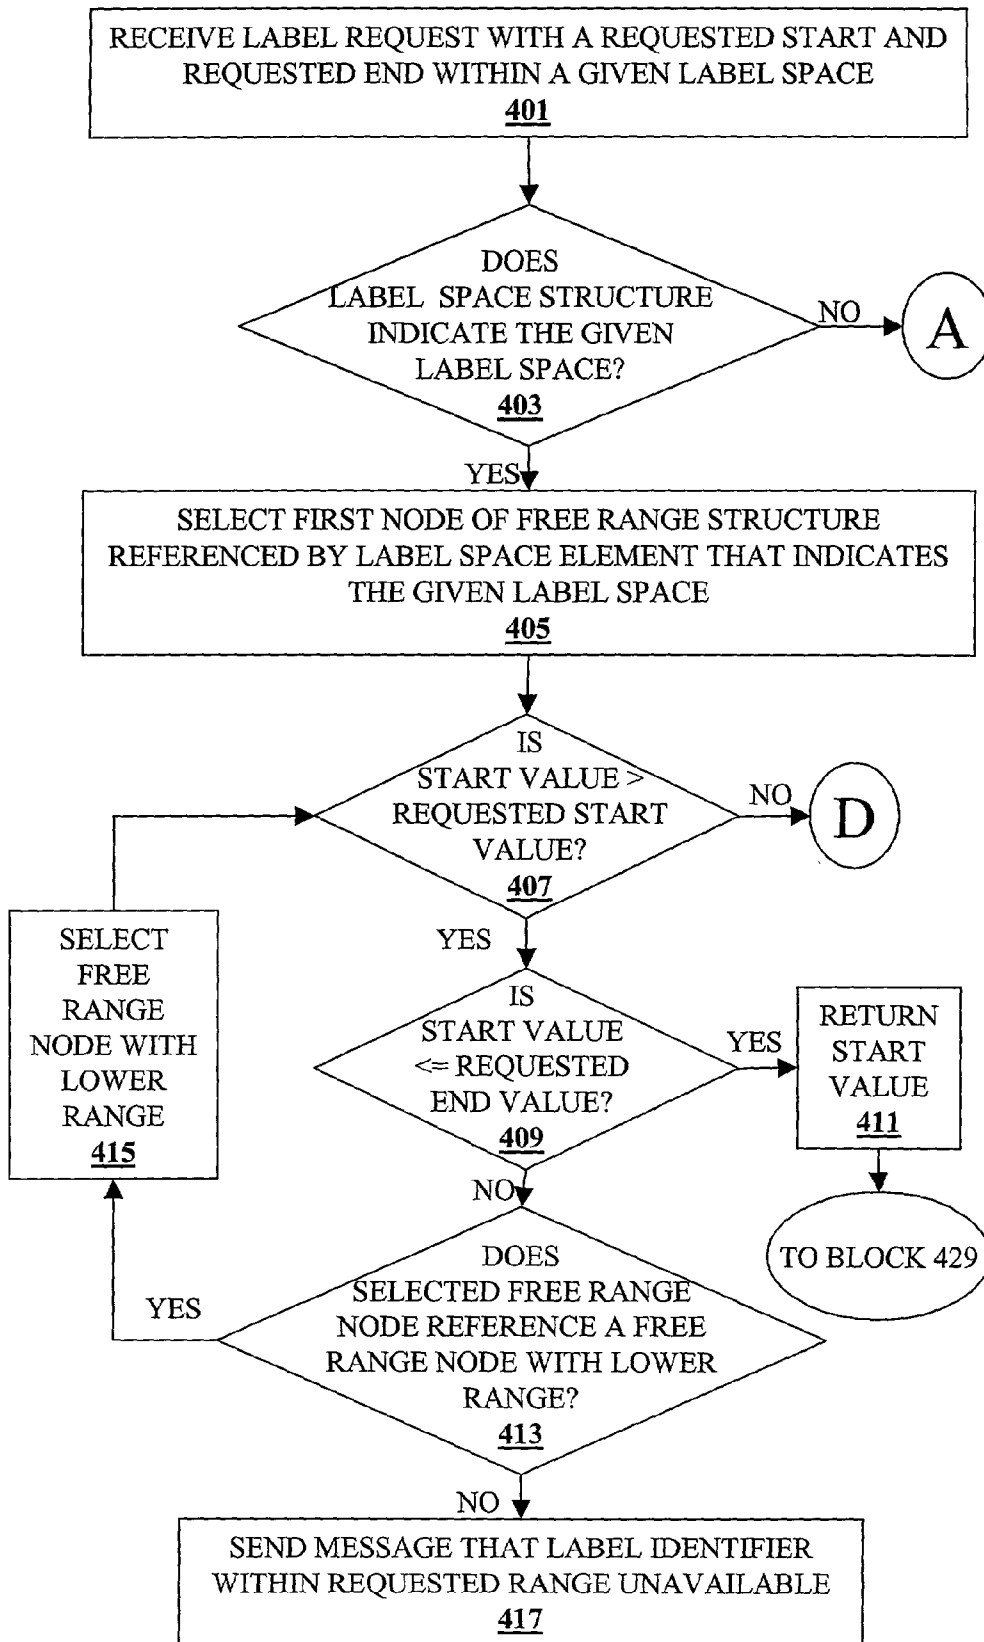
RECEIVE LABEL REQUEST WITH A REQUESTED START AND REQUESTED END WITHIN A GIVEN LABEL SPACE
401

DOES LABEL SPACE STRUCTURE INDICATE THE GIVEN LABEL SPACE?
403

NO

A

YES

SELECT FIRST NODE OF FREE RANGE STRUCTURE REFERENCED BY LABEL SPACE ELEMENT THAT INDICATES THE GIVEN LABEL SPACE
405

IS START VALUE > REQUESTED START VALUE?
407

NO

D

SELECT FREE RANGE NODE WITH LOWER RANGE
415

YES

IS START VALUE <= REQUESTED END VALUE?
409

YES

RETURN START VALUE
411

TO BLOCK 429

NO

YES

DOES SELECTED FREE RANGE NODE REFERENCE A FREE RANGE NODE WITH LOWER RANGE?
413

NO

SEND MESSAGE THAT LABEL IDENTIFIER WITHIN REQUESTED RANGE UNAVAILABLE
417